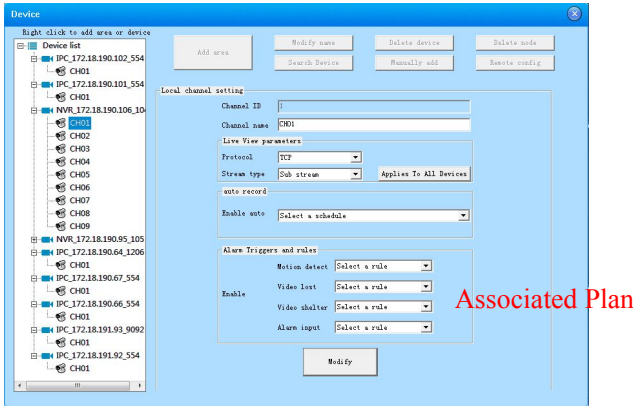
Device

Right click to add area or device

Device list
IPC_172.18.190.102_554
CH01
IPC_172.18.190.101_554
CH01
NVR_172.18.190.106_10
CH01
CH02
CH03
CH04
CH05
CH06
CH07
CH08
CH09
NVR_172.18.190.95_105
IPC_172.18.190.64_1206
CH01
IPC_172.18.190.67_554
CH01
IPC_172.18.190.66_554
CH01
IPC_172.18.191.93_9092
CH01
IPC_172.18.191.92_554
CH01

Add area
Modify name
Delete device
Delete node
Search Device
Manually add
Remote config

Local channel setting
Channel ID 1
Channel name CH01

Live View parameters
Protocol TCP
Stream type Sub stream
Applies To All Devices

auto record
Enable auto Select a schedule

Alarm Triggers and rules
Motion detect Select a rule
Video lost Select a rule
Enable
Video shelter Select a rule
Alarm input Select a rule

Modify

Associated Plan